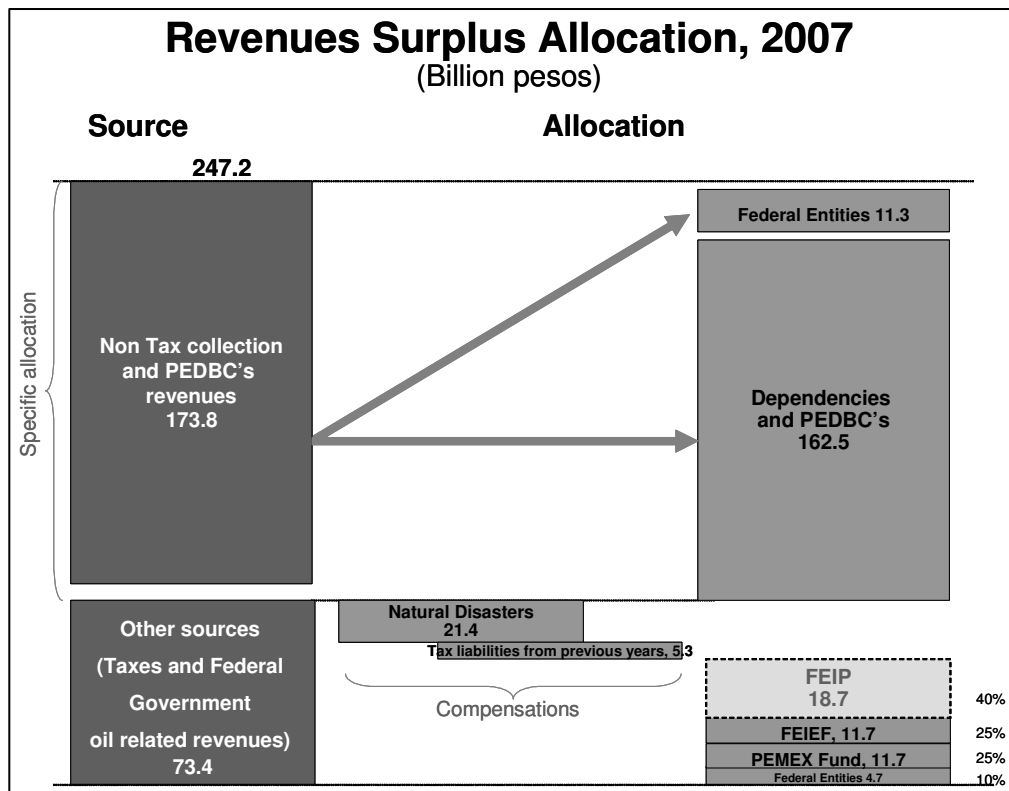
Revenues Surplus Allocation, 2007
(Billion pesos)

Source

Allocation

247.2

Specific allocation

Non Tax collection and PEDBC's revenues 173.8

Federal Entities 11.3

Dependencies and PEDBC's 162.5

Other sources (Taxes and Federal Government oil related revenues) 73.4

Natural Disasters 21.4

Tax liabilities from previous years, 5.3

Compensations

FEIP 18.7

40%

FEIEF, 11.7

25%

PEMEX Fund, 11.7

25%

Federal Entities 4.7

10%